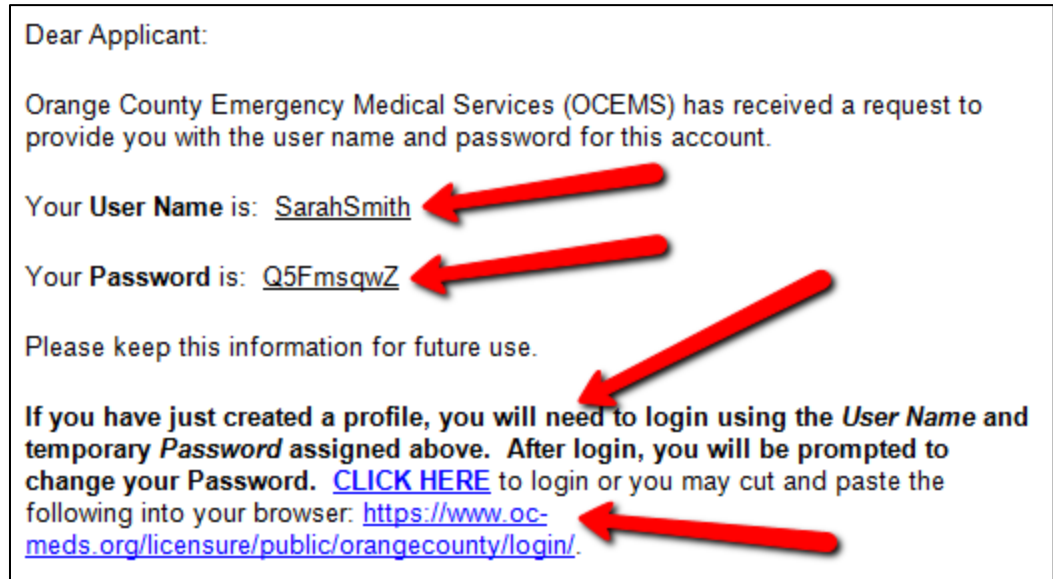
Dear Applicant:

Orange County Emergency Medical Services (OCEMS) has received a request to provide you with the user name and password for this account.

Your **User Name** is: SarahSmith

Your **Password** is: Q5FmsqwZ

Please keep this information for future use.

**If you have just created a profile, you will need to login using the *User Name* and temporary *Password* assigned above. After login, you will be prompted to change your Password.** CLICK HERE to login or you may cut and paste the following into your browser: https://www.oc-meds.org/licensure/public/orangecounty/login/.